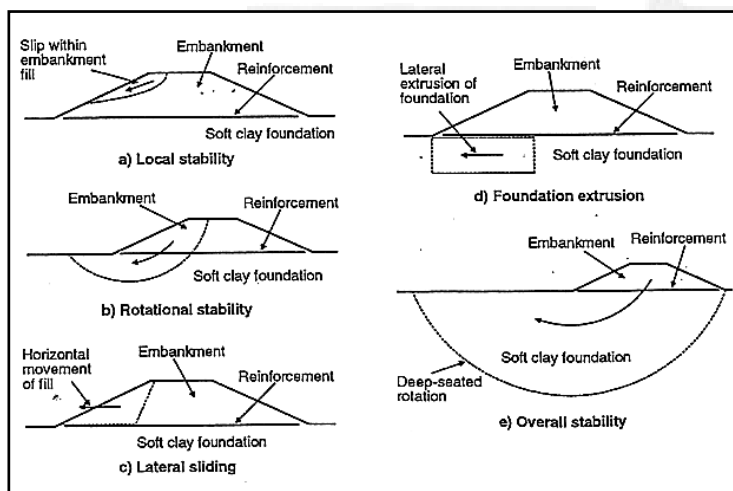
Slip within embankment fill

Embankment

Reinforcement

Soft clay foundation

a) Local stability

Embankment

Reinforcement

Soft clay foundation

b) Rotational stability

Horizontal movement of fill

Embankment

Reinforcement

Soft clay foundation

c) Lateral sliding

Lateral extrusion of foundation

Embankment

Reinforcement

Soft clay foundation

d) Foundation extrusion

Embankment

Reinforcement

Soft clay foundation

Deep-seated rotation

e) Overall stability